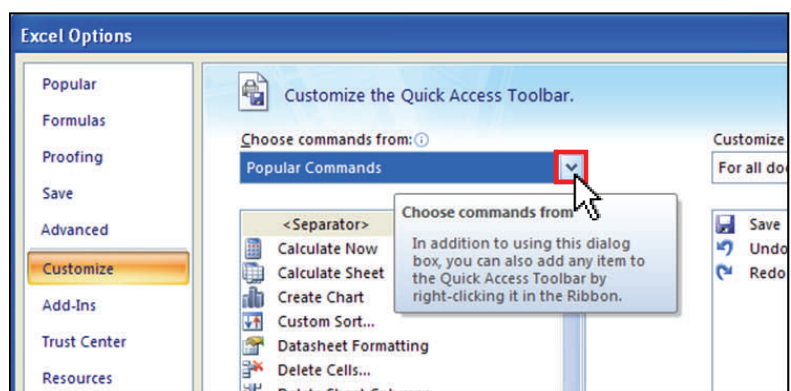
Excel Options

Popular
Formulas
Proofing
Save
Advanced
Customize
Add-Ins
Trust Center
Resources

Customize the Quick Access Toolbar.

Choose commands from:
Popular Commands

Customize
For all do

<Separator>
Calculate Now
Calculate Sheet
Create Chart
Custom Sort...
Datasheet Formatting
Delete Cells...

Choose commands from
In addition to using this dialog box, you can also add any item to the Quick Access Toolbar by right-clicking it in the Ribbon.

Save
Undo
Redo